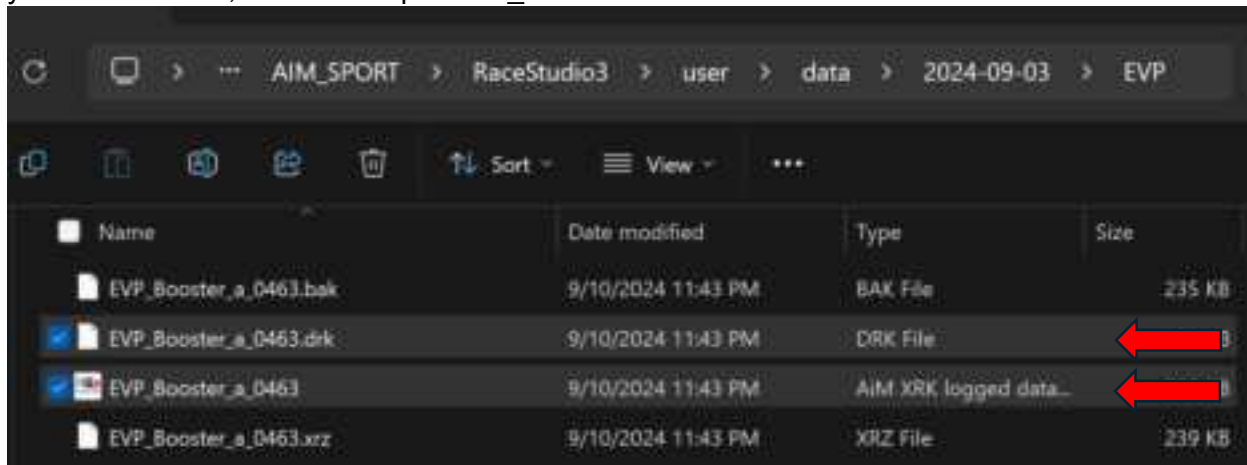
AIM_SPORT > RaceStudio3 > user > data > 2024-09-03 > EVP

Sort View ...

| Name | Date modified | Type | Size |
|---|---|---|---|
| EVP_Booster_a_0463.bak | 9/10/2024 11:43 PM | BAK File | 235 KB |
| EVP_Booster_a_0463.drk | 9/10/2024 11:43 PM | DRK File | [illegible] |
| EVP_Booster_a_0463 | 9/10/2024 11:43 PM | AiM XRK logged data... | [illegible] |
| EVP_Booster_a_0463.xrz | 9/10/2024 11:43 PM | XRZ File | 239 KB |